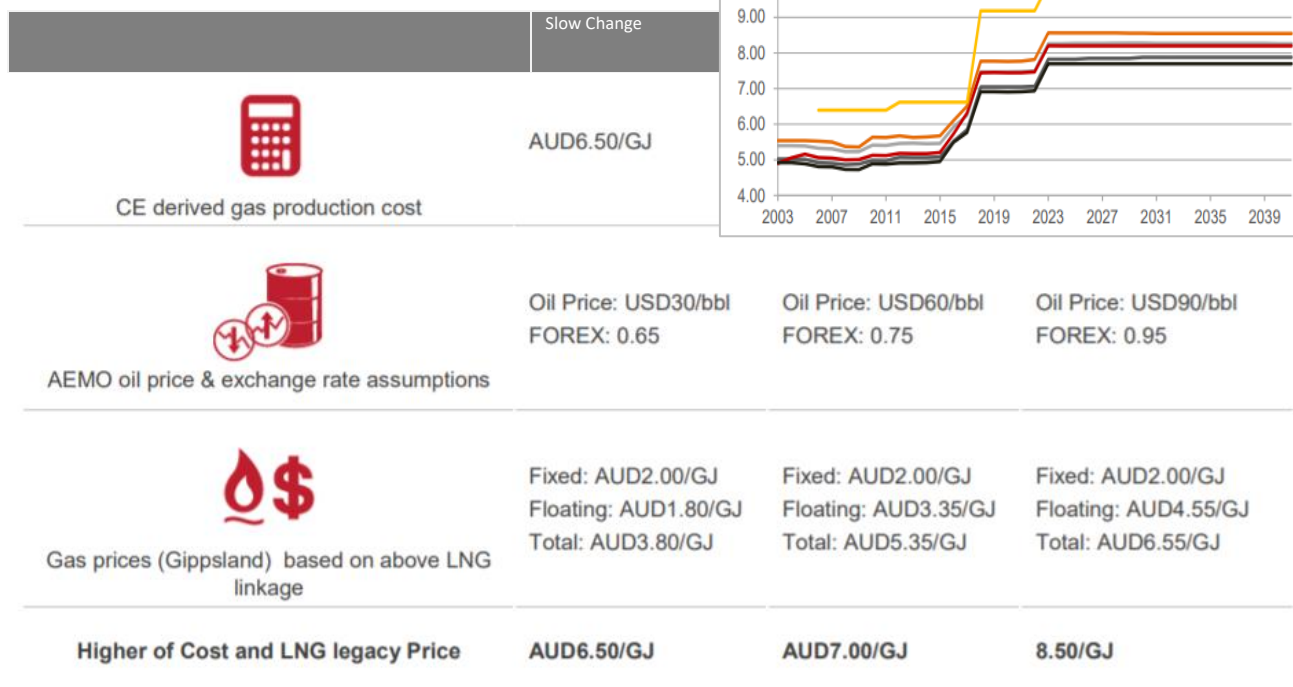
| | Slow Change | | |
|---|---|---|---|
| CE derived gas production cost | AUD6.50/GJ | | |
| AEMO oil price & exchange rate assumptions | Oil Price: USD30/bbl FOREX: 0.65 | Oil Price: USD60/bbl FOREX: 0.75 | Oil Price: USD90/bbl FOREX: 0.95 |
| Gas prices (Gippsland) based on above LNG linkage | Fixed: AUD2.00/GJ Floating: AUD1.80/GJ Total: AUD3.80/GJ | Fixed: AUD2.00/GJ Floating: AUD3.35/GJ Total: AUD5.35/GJ | Fixed: AUD2.00/GJ Floating: AUD4.55/GJ Total: AUD6.55/GJ |
| **Higher of Cost and LNG legacy Price** | **AUD6.50/GJ** | **AUD7.00/GJ** | **8.50/GJ** |

9.00
8.00
7.00
6.00
5.00
4.00
2003 2007 2011 2015 2019 2023 2027 2031 2035 2039